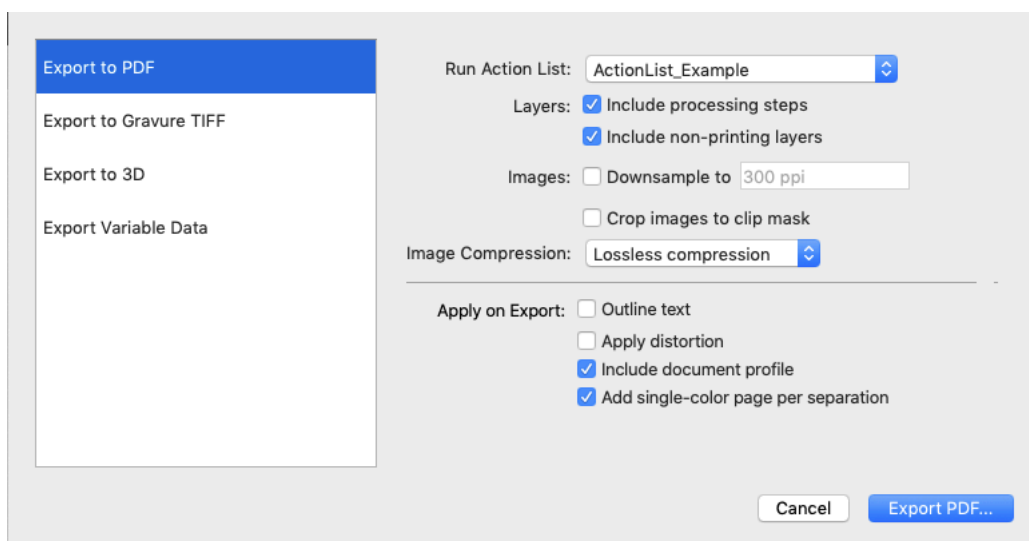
Export to PDF
Export to Gravure TIFF
Export to 3D
Export Variable Data

Run Action List: ActionList_Example
Layers: Include processing steps
Include non-printing layers
Images: Downsample to 300 ppi
Crop images to clip mask
Image Compression: Lossless compression

Apply on Export: Outline text
Apply distortion
Include document profile
Add single-color page per separation

Cancel
Export PDF...